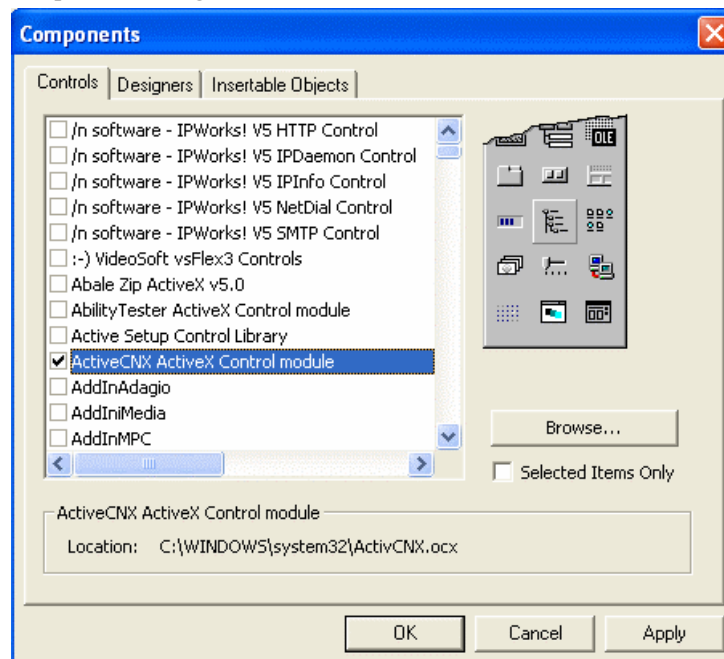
Components

Controls | Designers | Insertable Objects

/n software - IPWorks! V5 HTTP Control
/n software - IPWorks! V5 IPDaemon Control
/n software - IPWorks! V5 IPInfo Control
/n software - IPWorks! V5 NetDial Control
/n software - IPWorks! V5 SMTP Control
:-) VideoSoft vsFlex3 Controls
Abale Zip ActiveX v5.0
AbilityTester ActiveX Control module
Active Setup Control Library
ActiveCNX ActiveX Control module
AddInAdagio
AddIniMedia
AddInMPC

OLE

Browse...

Selected Items Only

ActiveCNX ActiveX Control module

Location: C:\WINDOWS\system32\ActivCNX.ocx

OK | Cancel | Apply